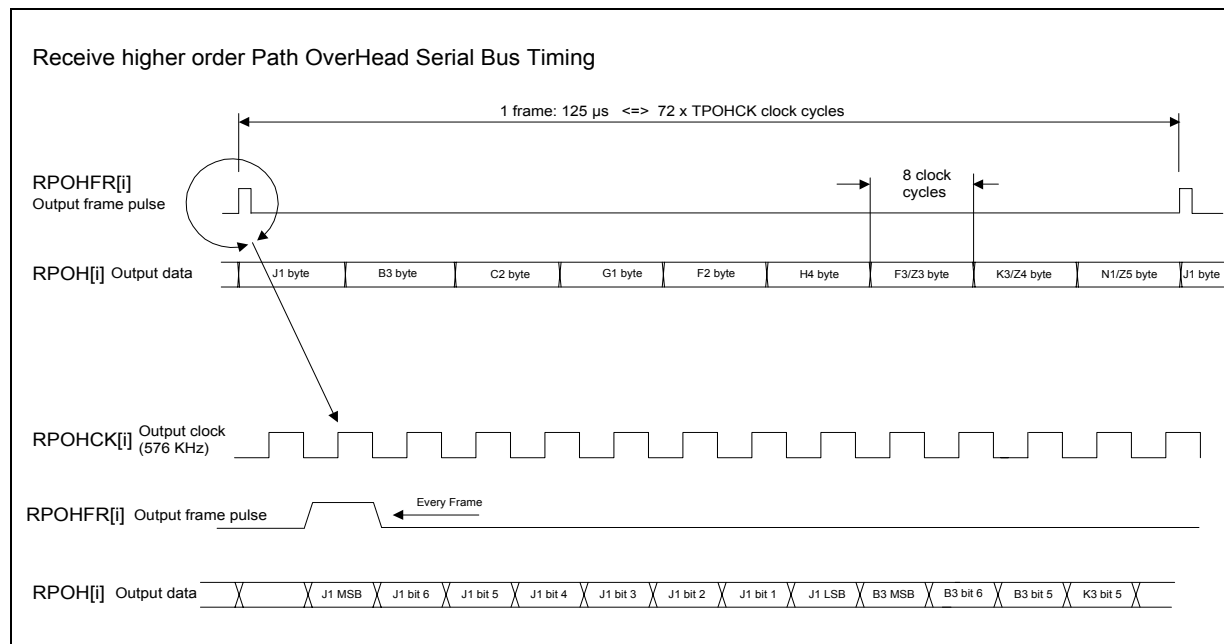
Receive higher order Path OverHead Serial Bus Timing

1 frame: 125 µs <=> 72 x TPOHCK clock cycles

RPOHFR[i]
Output frame pulse

8 clock cycles

RPOH[i] Output data

J1 byte | B3 byte | C2 byte | G1 byte | F2 byte | H4 byte | F3/Z3 byte | K3/Z4 byte | N1/Z5 byte | J1 byte

RPOHCK[i] Output clock (576 KHz)

RPOHFR[i] Output frame pulse

Every Frame

RPOH[i] Output data

J1 MSB | J1 bit 6 | J1 bit 5 | J1 bit 4 | J1 bit 3 | J1 bit 2 | J1 bit 1 | J1 LSB | B3 MSB | B3 bit 6 | B3 bit 5 | K3 bit 5